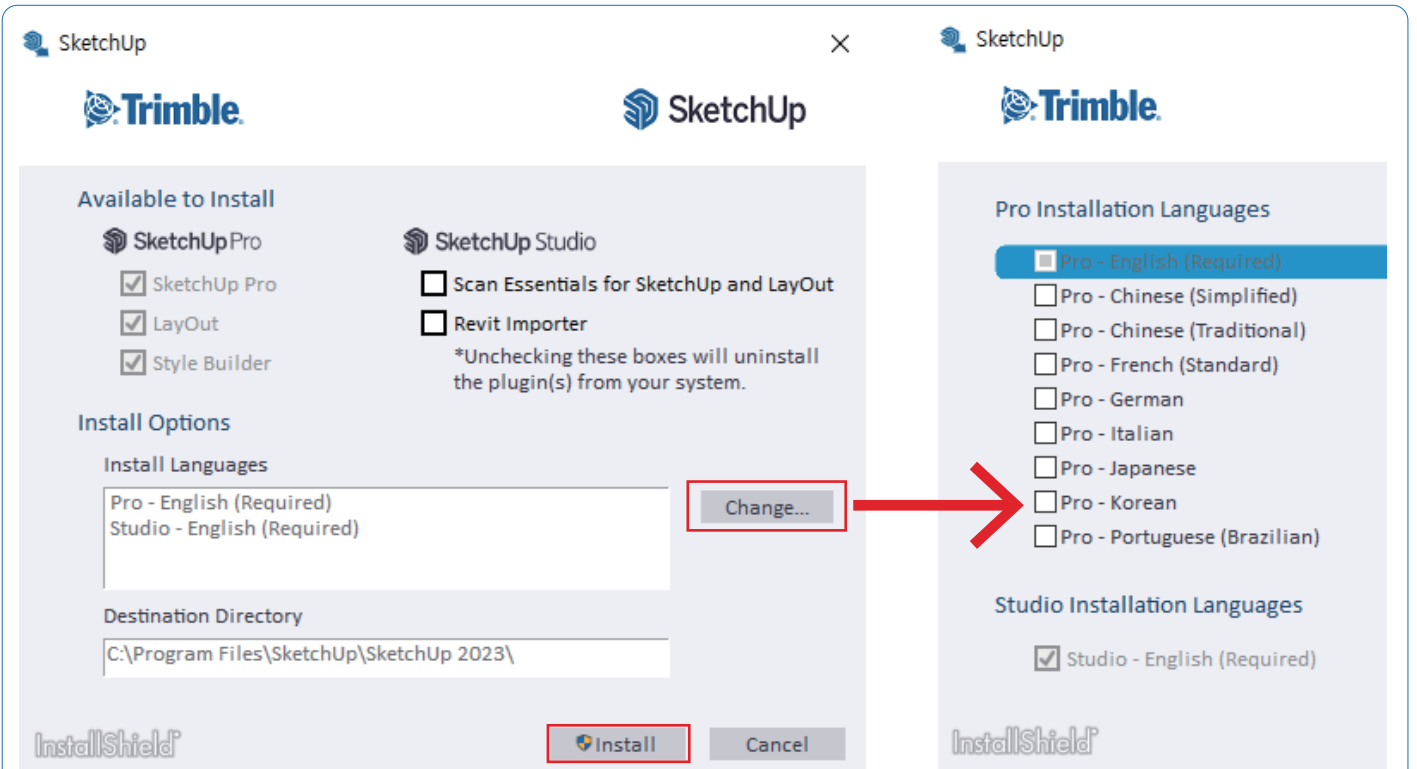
SketchUp

Trimble.

SketchUp

Available to Install

SketchUp Pro

SketchUp Pro

LayOut

Style Builder

SketchUp Studio

Scan Essentials for SketchUp and LayOut

Revit Importer

*Unchecking these boxes will uninstall the plugin(s) from your system.

Install Options

Install Languages

Pro - English (Required)
Studio - English (Required)

Change...

Destination Directory

C:\Program Files\SketchUp\SketchUp 2023\

InstallShield

Install

Cancel

SketchUp

Trimble.

Pro Installation Languages

Pro - English (Required)

Pro - Chinese (Simplified)

Pro - Chinese (Traditional)

Pro - French (Standard)

Pro - German

Pro - Italian

Pro - Japanese

Pro - Korean

Pro - Portuguese (Brazilian)

Studio Installation Languages

Studio - English (Required)

InstallShield